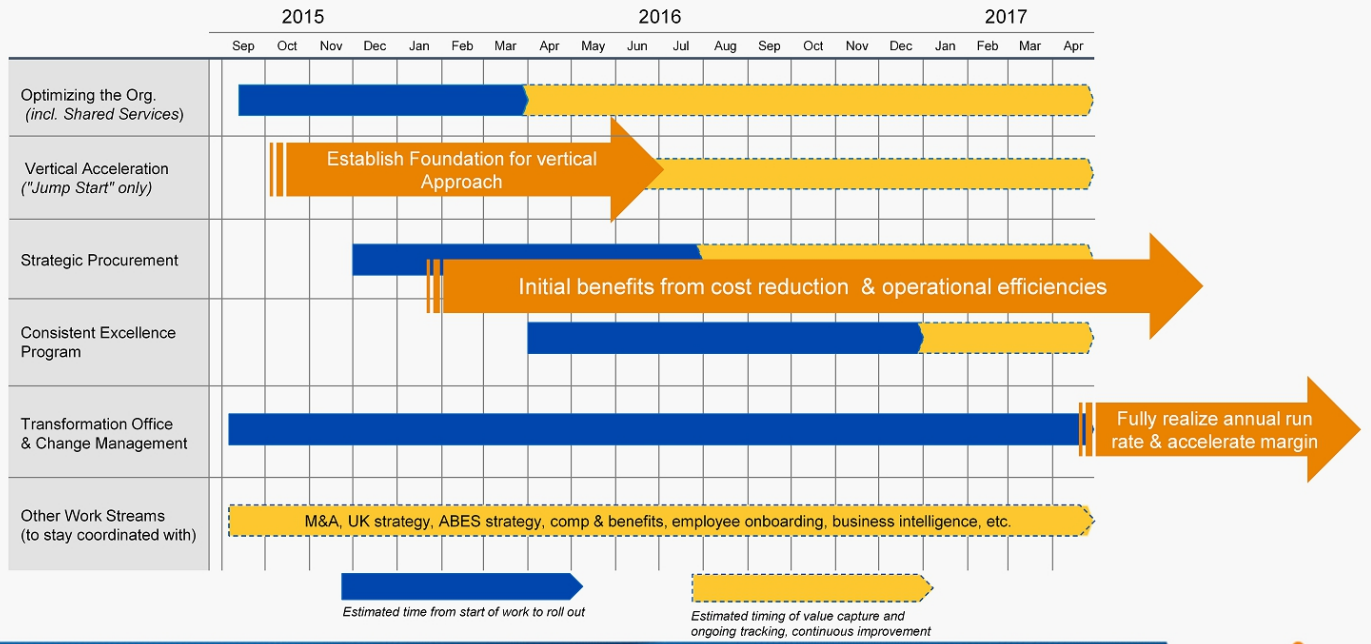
| | 2015 | | | | 2016 | | | | | | | | | | | | 2017 | | | |
|---|---|---|---|---|---|---|---|---|---|---|---|---|---|---|---|---|---|---|---|---|
| | Sep | Oct | Nov | Dec | Jan | Feb | Mar | Apr | May | Jun | Jul | Aug | Sep | Oct | Nov | Dec | Jan | Feb | Mar | Apr |
| Optimizing the Org. (incl. Shared Services) | | | | | | | | | | | | | | | | | | | | |
| Vertical Acceleration ("Jump Start" only) | | | | | | | | | | | | | | | | | | | | |
| Strategic Procurement | | | | | | | | | | | | | | | | | | | | |
| Consistent Excellence Program | | | | | | | | | | | | | | | | | | | | |
| Transformation Office & Change Management | | | | | | | | | | | | | | | | | | | | |
| Other Work Streams (to stay coordinated with) | | | | | | | | | | | | | | | | | | | | |

Establish Foundation for vertical Approach

Initial benefits from cost reduction & operational efficiencies

Fully realize annual run rate & accelerate margin

M&A, UK strategy, ABES strategy, comp & benefits, employee onboarding, business intelligence, etc.

Estimated time from start of work to roll out

Estimated timing of value capture and ongoing tracking, continuous improvement